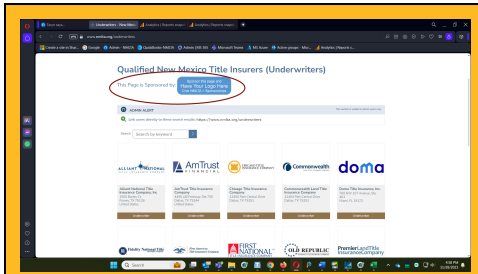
Qualified New Mexico Title Insurers (Underwriters)

This Page is Sponsored by:

Sponsor this page and Have Your Logo Here

ADMIN ALERT

Search by keyword

ALLIANT NATIONAL

AmTrust FINANCIAL

Commonwealth

doma

Alliant National Title Insurance Company, Inc

AmTrust Title Insurance Company

Chicago Title Insurance Company

Commonwealth Land Title Insurance Company

Doma Title Insurance, Inc.

Underwriter

Underwriter

Underwriter

Underwriter

Underwriter

Fidelity National Title

FIRST NATIONAL

OLD REPUBLIC

PremierLandTitle Insurance Company

Search